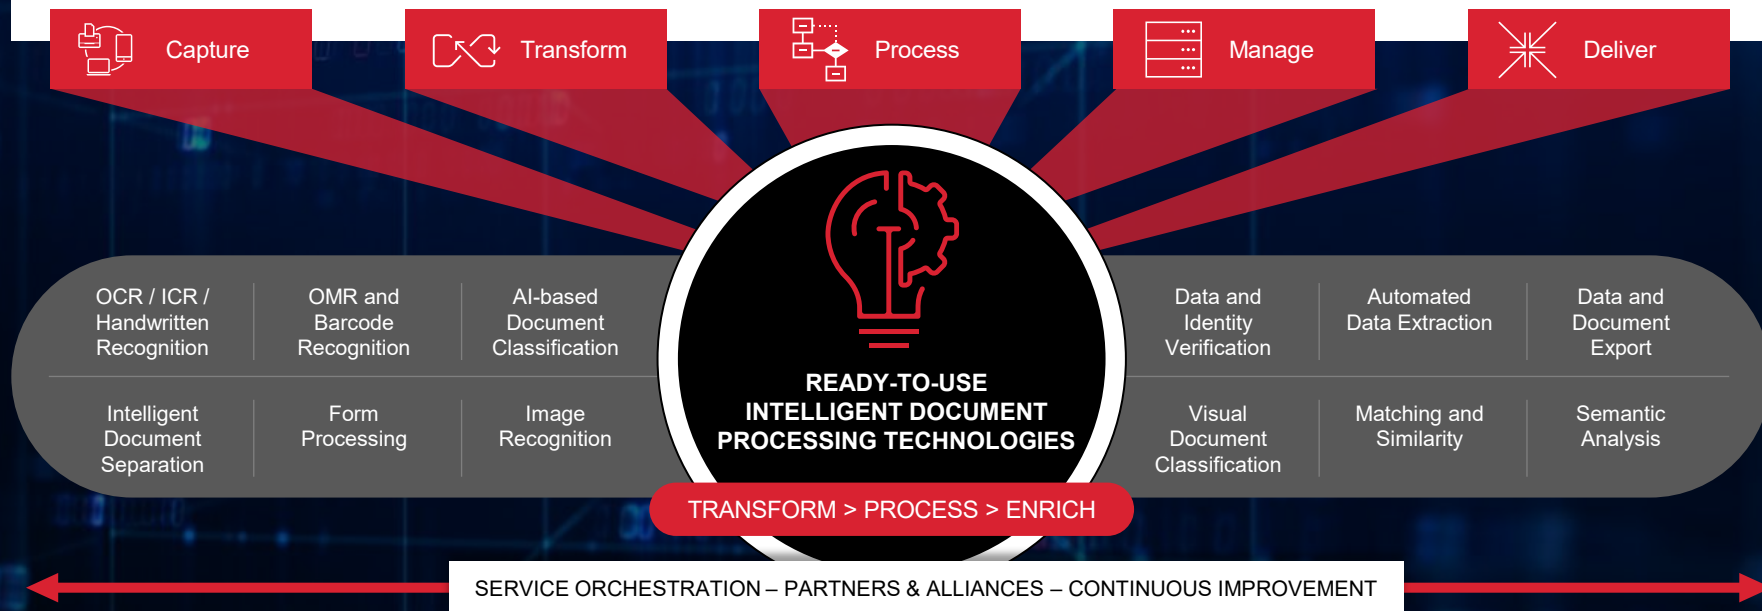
Capture

Transform

Process

Manage

Deliver

OCR / ICR / Handwritten Recognition

OMR and Barcode Recognition

AI-based Document Classification

Intelligent Document Separation

Form Processing

Image Recognition

READY-TO-USE INTELLIGENT DOCUMENT PROCESSING TECHNOLOGIES

Data and Identity Verification

Automated Data Extraction

Data and Document Export

Visual Document Classification

Matching and Similarity

Semantic Analysis

TRANSFORM > PROCESS > ENRICH

SERVICE ORCHESTRATION – PARTNERS & ALLIANCES – CONTINUOUS IMPROVEMENT